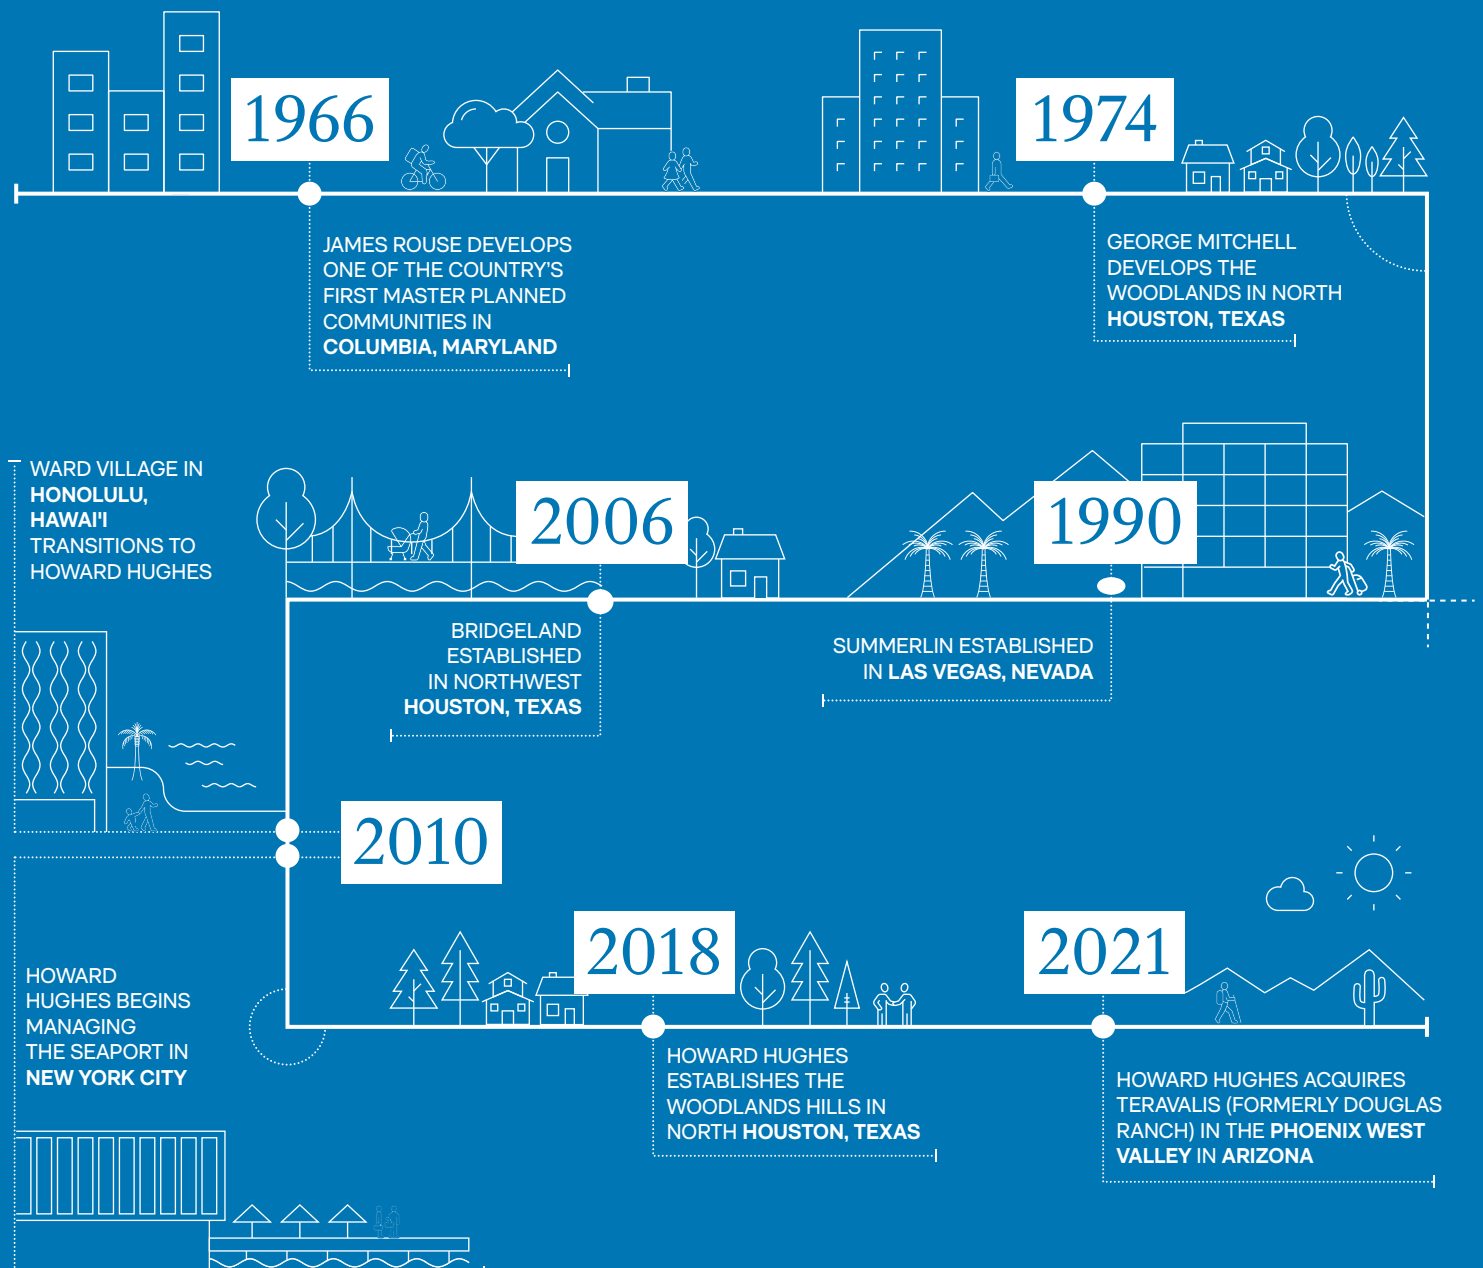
1966

JAMES ROUSE DEVELOPS ONE OF THE COUNTRY'S FIRST MASTER PLANNED COMMUNITIES IN **COLUMBIA, MARYLAND**

1974

GEORGE MITCHELL DEVELOPS THE WOODLANDS IN NORTH **HOUSTON, TEXAS**

WARD VILLAGE IN **HONOLULU, HAWAI'I** TRANSITIONS TO HOWARD HUGHES

2006

BRIDGELAND ESTABLISHED IN NORTHWEST **HOUSTON, TEXAS**

1990

SUMMERLIN ESTABLISHED IN **LAS VEGAS, NEVADA**

2010

HOWARD HUGHES BEGINS MANAGING THE SEAPORT IN **NEW YORK CITY**

2018

HOWARD HUGHES ESTABLISHES THE WOODLANDS HILLS IN NORTH **HOUSTON, TEXAS**

2021

HOWARD HUGHES ACQUIRES TERAVALIS (FORMERLY DOUGLAS RANCH) IN THE **PHOENIX WEST VALLEY** IN **ARIZONA**